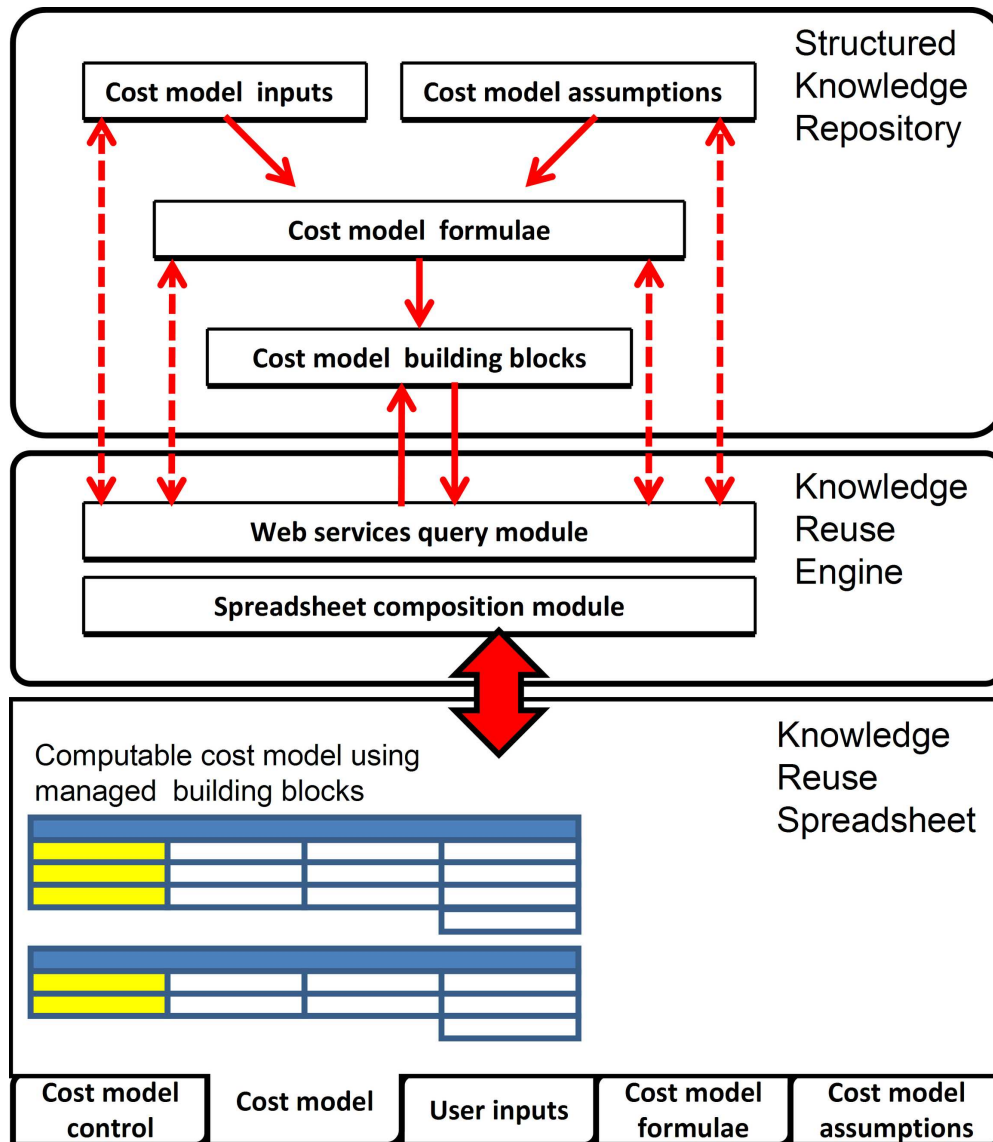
Structured Knowledge Repository

Cost model inputs

Cost model assumptions

Cost model formulae

Cost model building blocks

Knowledge Reuse Engine

Web services query module

Spreadsheet composition module

Knowledge Reuse Spreadsheet

Computable cost model using managed building blocks

Cost model control

Cost model

User inputs

Cost model formulae

Cost model assumptions